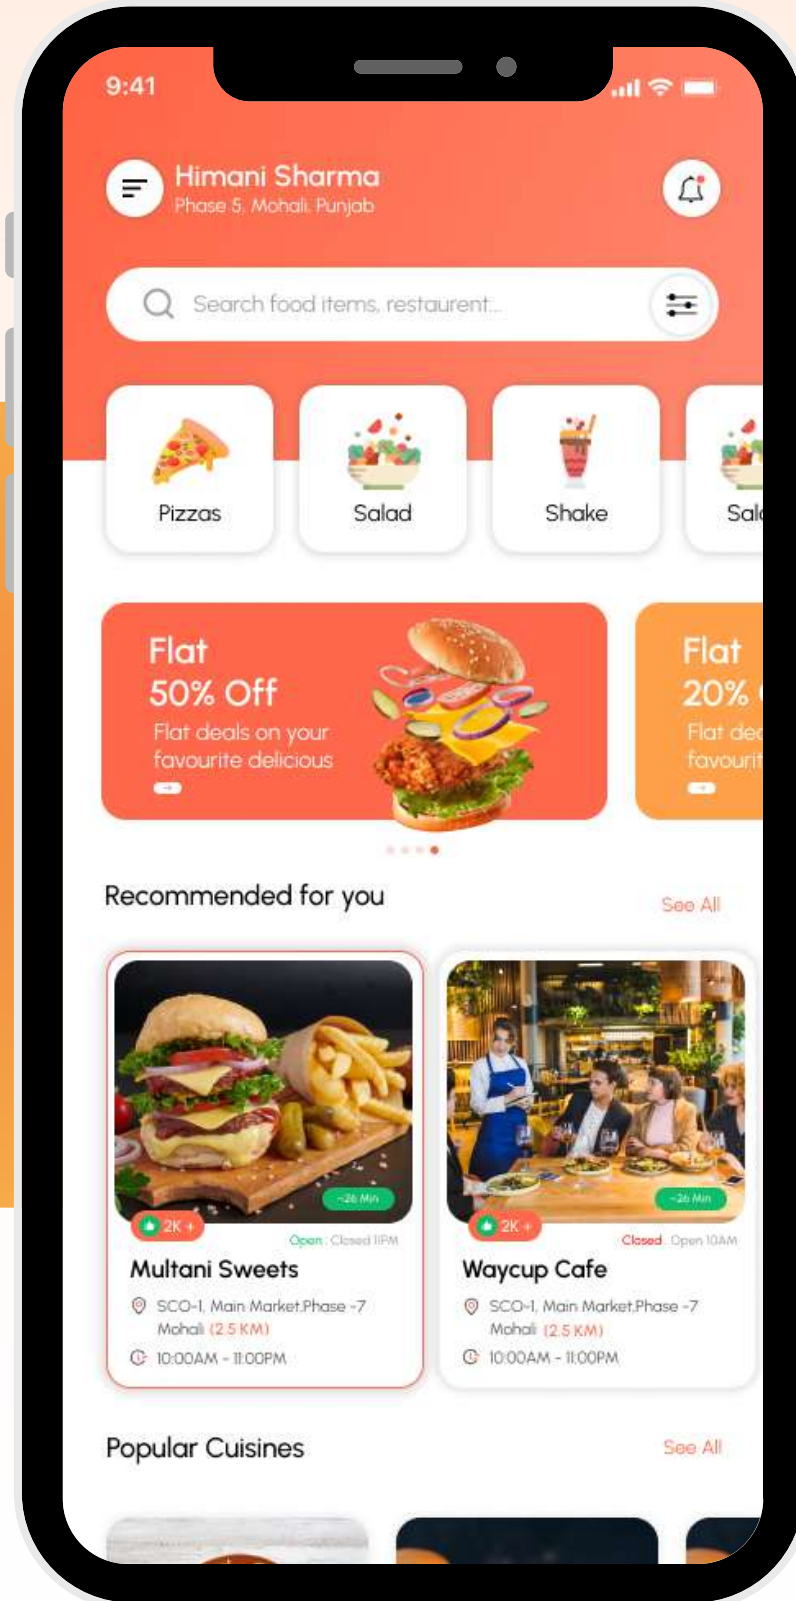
9:41

Himani Sharma
Phase 5, Mohali, Punjab

Search food items, restaurent...

Pizzas
Salad
Shake
Sal

Flat
50% Off
Flat deals on your favourite delicious

Flat
20%
Flat dea
favourit

Recommended for you
See All

~26 Min
2K +
Open : Closed 11PM
Multani Sweets
SCO-1, Main Market Phase -7 Mohali (2.5 KM)
10:00AM - 11:00PM

~26 Min
2K +
Closed : Open 10AM
Waycup Cafe
SCO-1, Main Market Phase -7 Mohali (2.5 KM)
10:00AM - 11:00PM

Popular Cuisines
See All